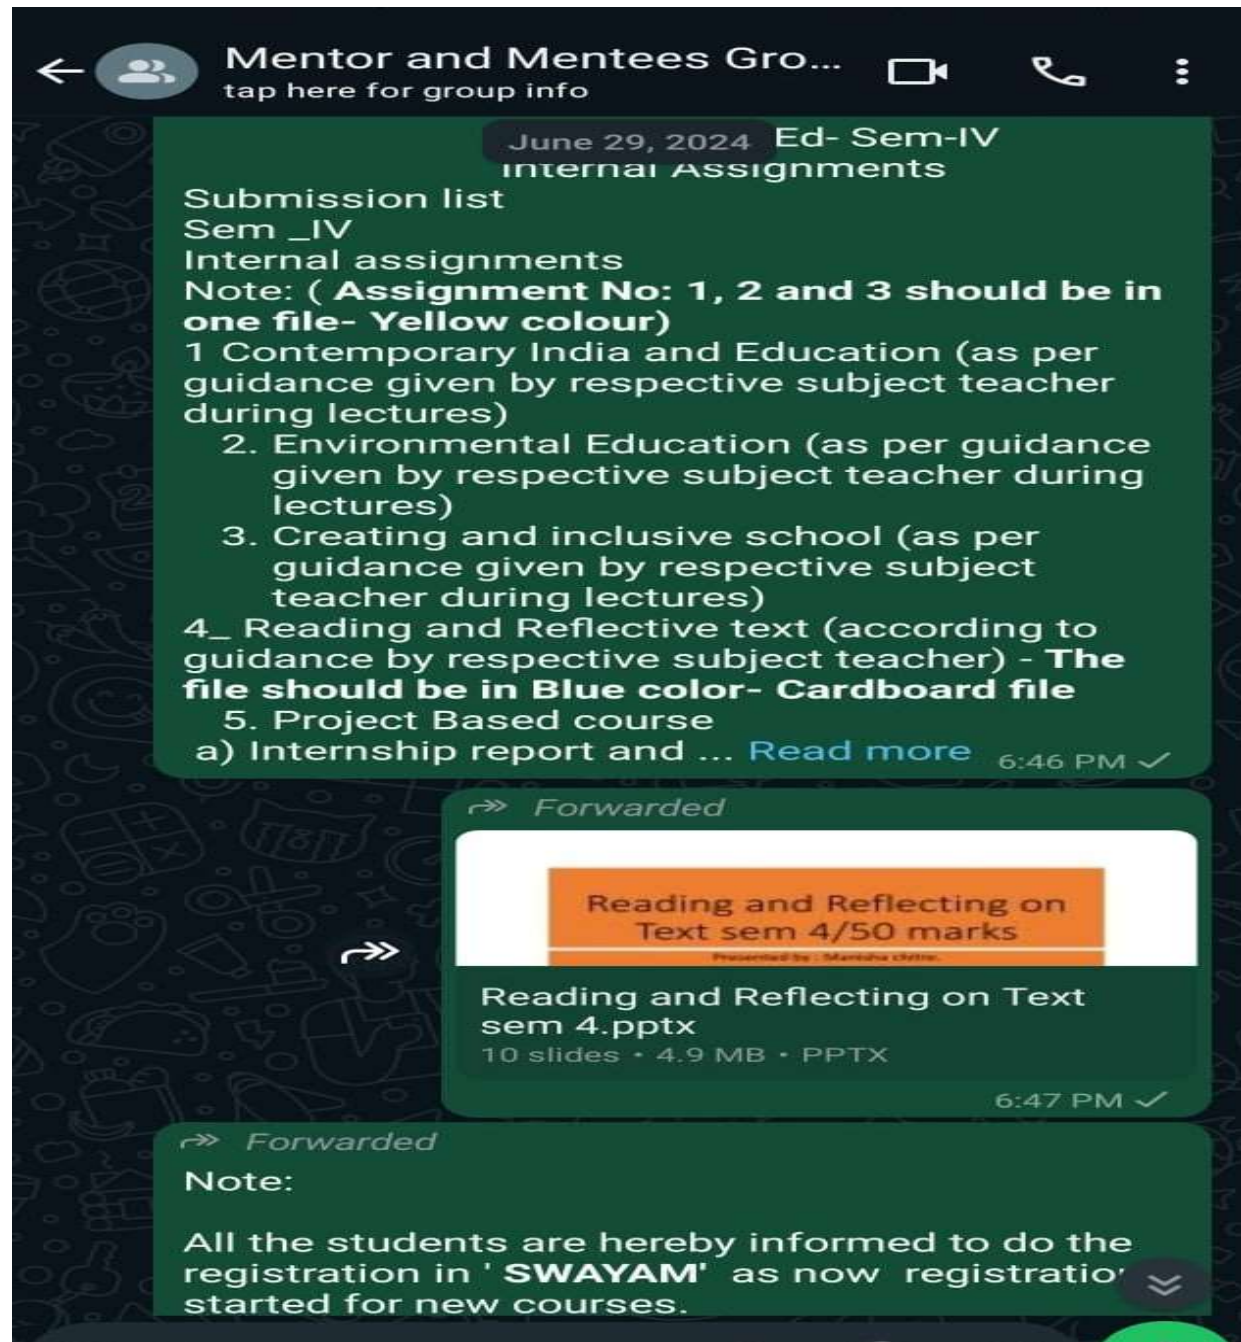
Mentor and Mentees Gro...
tap here for group info

June 29, 2024 Ed- Sem-IV
Internal Assignments
Submission list
Sem _IV
Internal assignments
Note: ( **Assignment No: 1, 2 and 3 should be in one file- Yellow colour)**
1 Contemporary India and Education (as per guidance given by respective subject teacher during lectures)
2. Environmental Education (as per guidance given by respective subject teacher during lectures)
3. Creating and inclusive school (as per guidance given by respective subject teacher during lectures)
4_ Reading and Reflective text (according to guidance by respective subject teacher) - **The file should be in Blue color- Cardboard file**
5. Project Based course
a) Internship report and ... Read more 6:46 PM

Forwarded
Reading and Reflecting on Text sem 4/50 marks
Presented by : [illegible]
Reading and Reflecting on Text sem 4.pptx
10 slides • 4.9 MB • PPTX
6:47 PM

Forwarded
Note:

All the students are hereby informed to do the registration in ' **SWAYAM'** as now registratio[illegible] started for new courses.